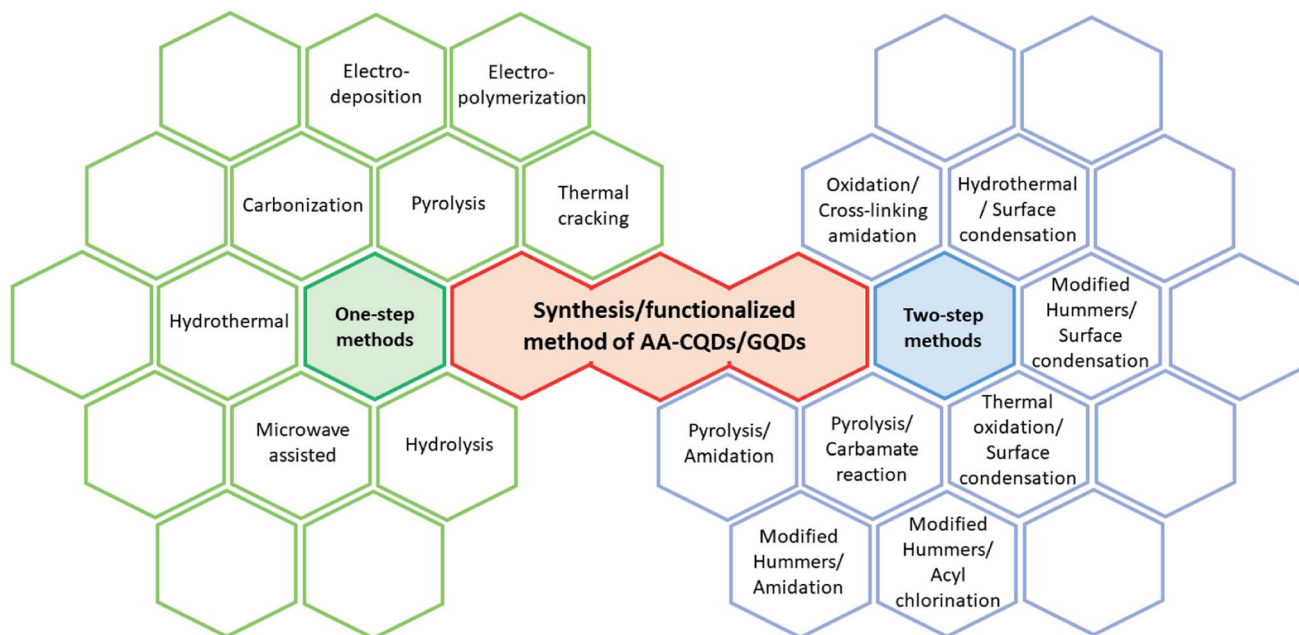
Electrodeposition

Electropolymerization

Carbonization

Pyrolysis

Thermal cracking

Hydrothermal

One-step methods

Synthesis/functionalized method of AA-CQDs/GQDs

Microwave assisted

Hydrolysis

Oxidation/ Cross-linking amidation

Hydrothermal / Surface condensation

Two-step methods

Modified Hummers/ Surface condensation

Pyrolysis/ Amidation

Pyrolysis/ Carbamate reaction

Thermal oxidation/ Surface condensation

Modified Hummers/ Amidation

Modified Hummers/ Acyl chlorination